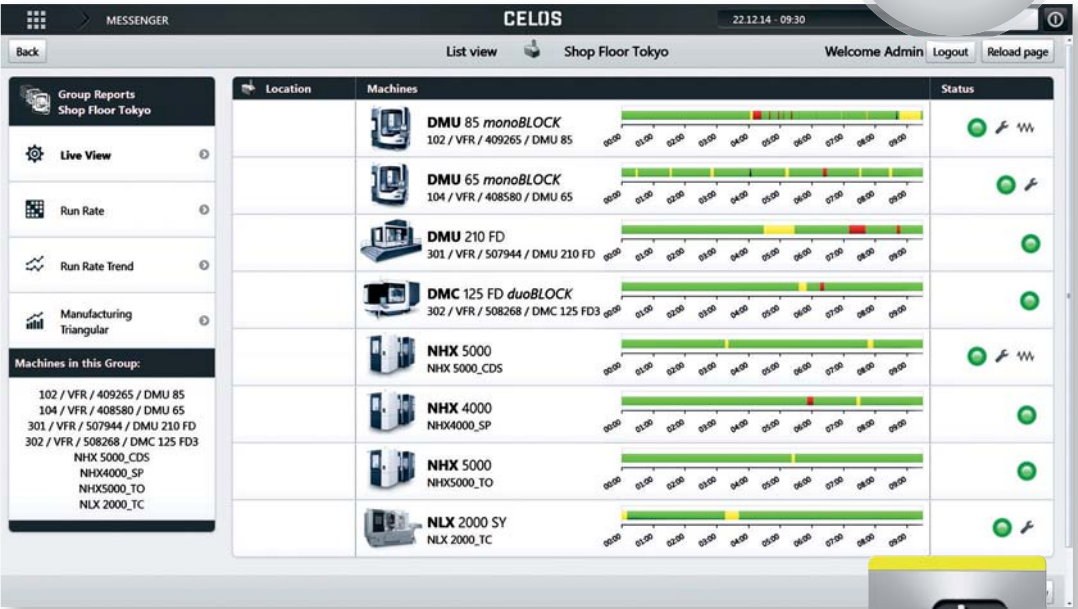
MESSENGER

CELOS

22.12.14 - 09:30

Back

List view

Shop Floor Tokyo

Welcome Admin

Logout

Reload page

Group Reports
Shop Floor Tokyo

Live View

Run Rate

Run Rate Trend

Manufacturing Triangular

Machines in this Group:

102 / VFR / 409265 / DMU 85
104 / VFR / 408580 / DMU 65
301 / VFR / 507944 / DMU 210 FD
302 / VFR / 508268 / DMC 125 FD3
NHX 5000_CDS
NHX4000_SP
NHX5000_TO
NLX 2000_TC

| Location | Machines | | Status |
|---|---|---|---|
| | DMU 85 *monoBLOCK* 102 / VFR / 409265 / DMU 85 | 00:00 01:00 02:00 03:00 04:00 05:00 06:00 07:00 08:00 09:00 | |
| | DMU 65 *monoBLOCK* 104 / VFR / 408580 / DMU 65 | 00:00 01:00 02:00 03:00 04:00 05:00 06:00 07:00 08:00 09:00 | |
| | DMU 210 FD 301 / VFR / 507944 / DMU 210 FD | 00:00 01:00 02:00 03:00 04:00 05:00 06:00 07:00 08:00 09:00 | |
| | DMC 125 FD *duoBLOCK* 302 / VFR / 508268 / DMC 125 FD3 | 00:00 01:00 02:00 03:00 04:00 05:00 06:00 07:00 08:00 09:00 | |
| | NHX 5000 NHX 5000_CDS | 00:00 01:00 02:00 03:00 04:00 05:00 06:00 07:00 08:00 09:00 | |
| | NHX 4000 NHX4000_SP | 00:00 01:00 02:00 03:00 04:00 05:00 06:00 07:00 08:00 09:00 | |
| | NHX 5000 NHX5000_TO | 00:00 01:00 02:00 03:00 04:00 05:00 06:00 07:00 08:00 09:00 | |
| | NLX 2000 SY NLX 2000_TC | 00:00 01:00 02:00 03:00 04:00 05:00 06:00 07:00 08:00 09:00 | |